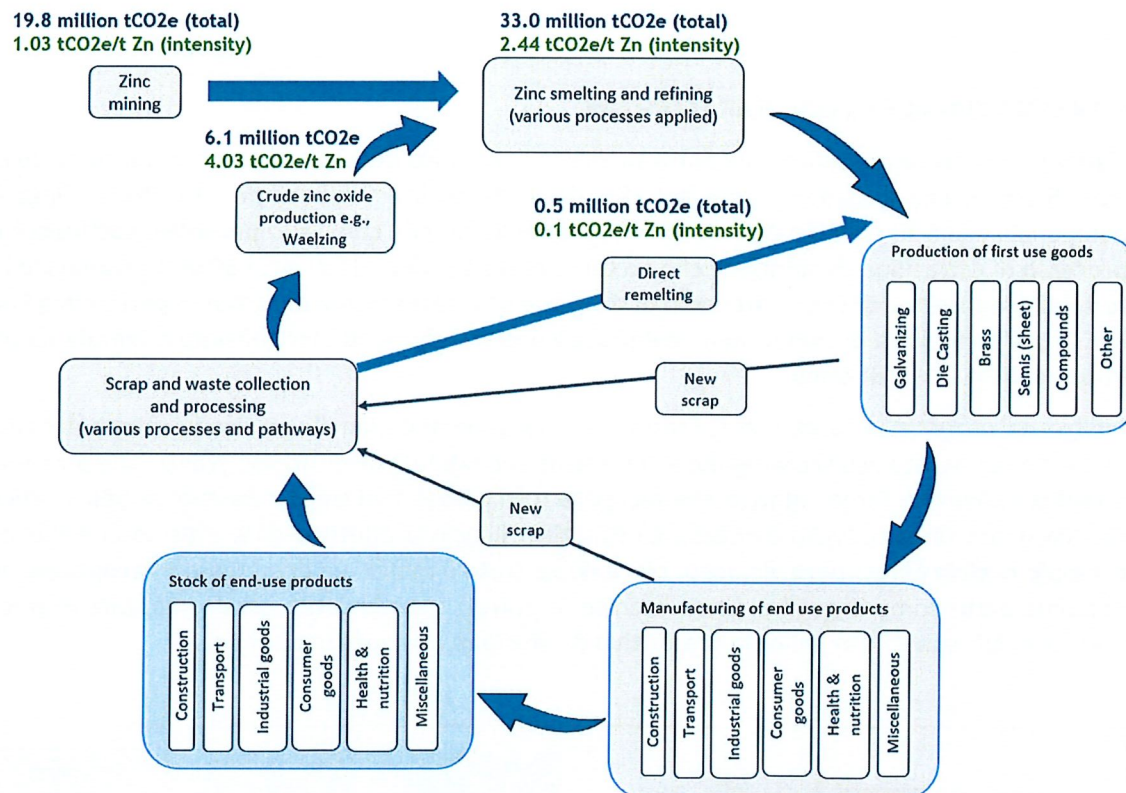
19.8 million tCO2e (total)
1.03 tCO2e/t Zn (intensity)

Zinc mining

33.0 million tCO2e (total)
2.44 tCO2e/t Zn (intensity)

Zinc smelting and refining (various processes applied)

6.1 million tCO2e
4.03 tCO2e/t Zn

Crude zinc oxide production e.g., Waelzing

0.5 million tCO2e (total)
0.1 tCO2e/t Zn (intensity)

Direct remelting

Production of first use goods

Galvanizing

Die Casting

Brass

Semis (sheet)

Compounds

Other

New scrap

Scrap and waste collection and processing (various processes and pathways)

New scrap

Stock of end-use products

Construction

Transport

Industrial goods

Consumer goods

Health & nutrition

Miscellaneous

Manufacturing of end use products

Construction

Transport

Industrial goods

Consumer goods

Health & nutrition

Miscellaneous